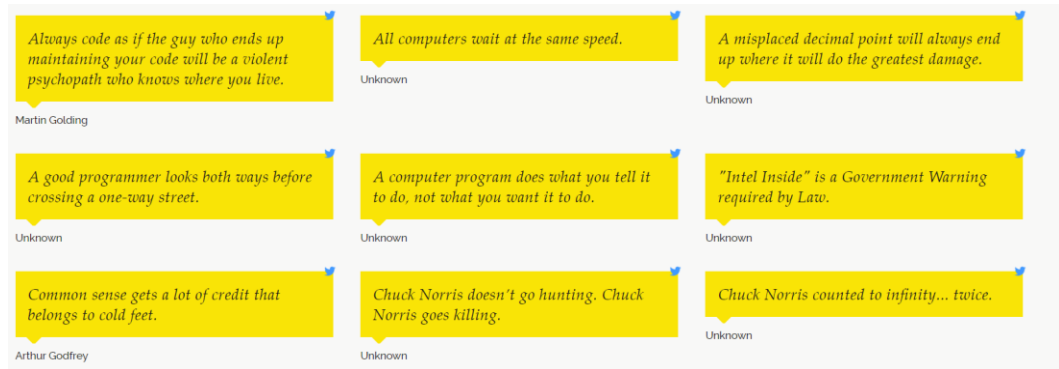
Always code as if the guy who ends up maintaining your code will be a violent psychopath who knows where you live.

Martin Golding

All computers wait at the same speed.

Unknown

A misplaced decimal point will always end up where it will do the greatest damage.

Unknown

A good programmer looks both ways before crossing a one-way street.

Unknown

A computer program does what you tell it to do, not what you want it to do.

Unknown

"Intel Inside" is a Government Warning required by Law.

Unknown

Common sense gets a lot of credit that belongs to cold feet.

Arthur Godfrey

Chuck Norris doesn't go hunting. Chuck Norris goes killing.

Unknown

Chuck Norris counted to infinity... twice.

Unknown